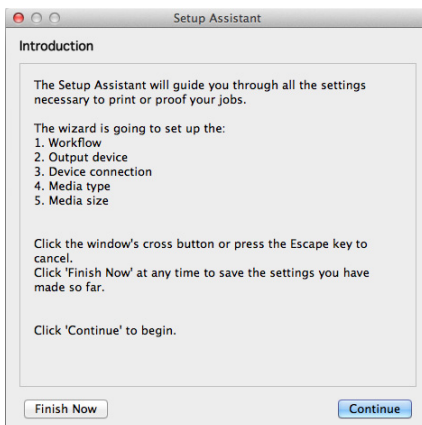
Setup Assistant

Introduction

The Setup Assistant will guide you through all the settings necessary to print or proof your jobs.

The wizard is going to set up the:
1. Workflow
2. Output device
3. Device connection
4. Media type
5. Media size

Click the window's cross button or press the Escape key to cancel.
Click 'Finish Now' at any time to save the settings you have made so far.

Click 'Continue' to begin.

Finish Now

Continue